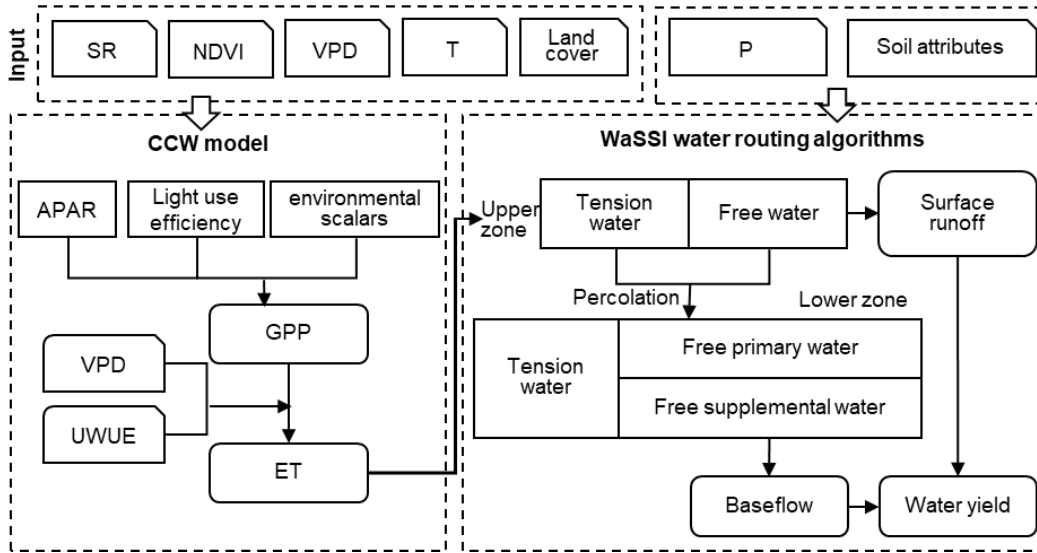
Input

SR

NDVI

VPD

T

Land cover

P

Soil attributes

CCW model

APAR

Light use efficiency

environmental scalars

GPP

VPD

UWUE

ET

WaSSI water routing algorithms

Upper zone

Tension water

Free water

Surface runoff

Percolation

Lower zone

Tension water

Free primary water

Free supplemental water

Baseflow

Water yield